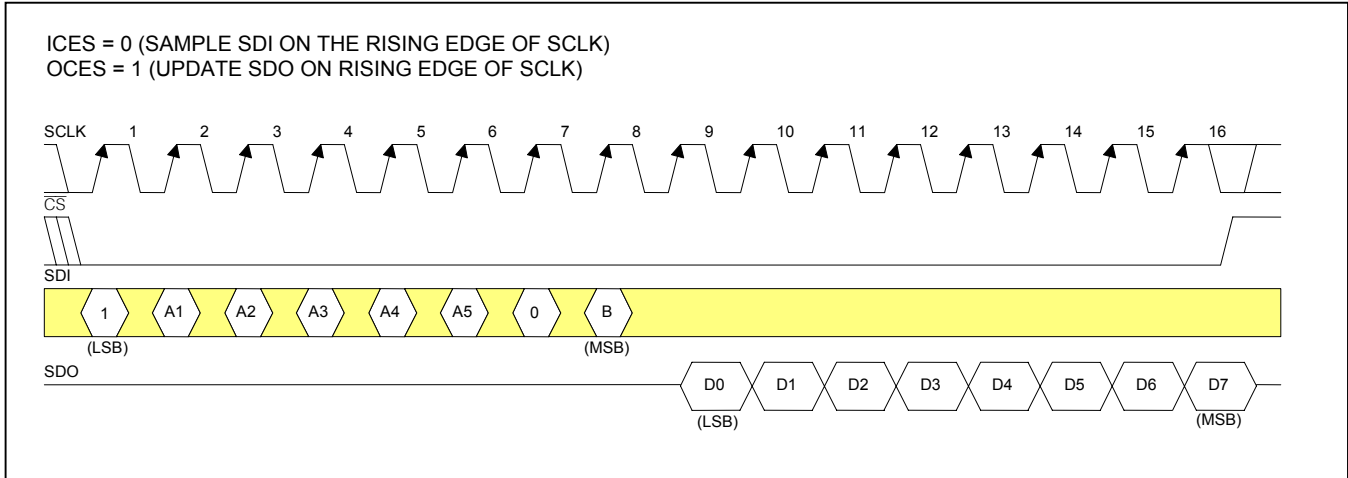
ICES = 0 (SAMPLE SDI ON THE RISING EDGE OF SCLK)
OCES = 1 (UPDATE SDO ON RISING EDGE OF SCLK)

SCLK 1 2 3 4 5 6 7 8 9 10 11 12 13 14 15 16

$\overline{CS}$

SDI

1 A1 A2 A3 A4 A5 0 B

(LSB) (MSB)

SDO

D0 D1 D2 D3 D4 D5 D6 D7

(LSB) (MSB)